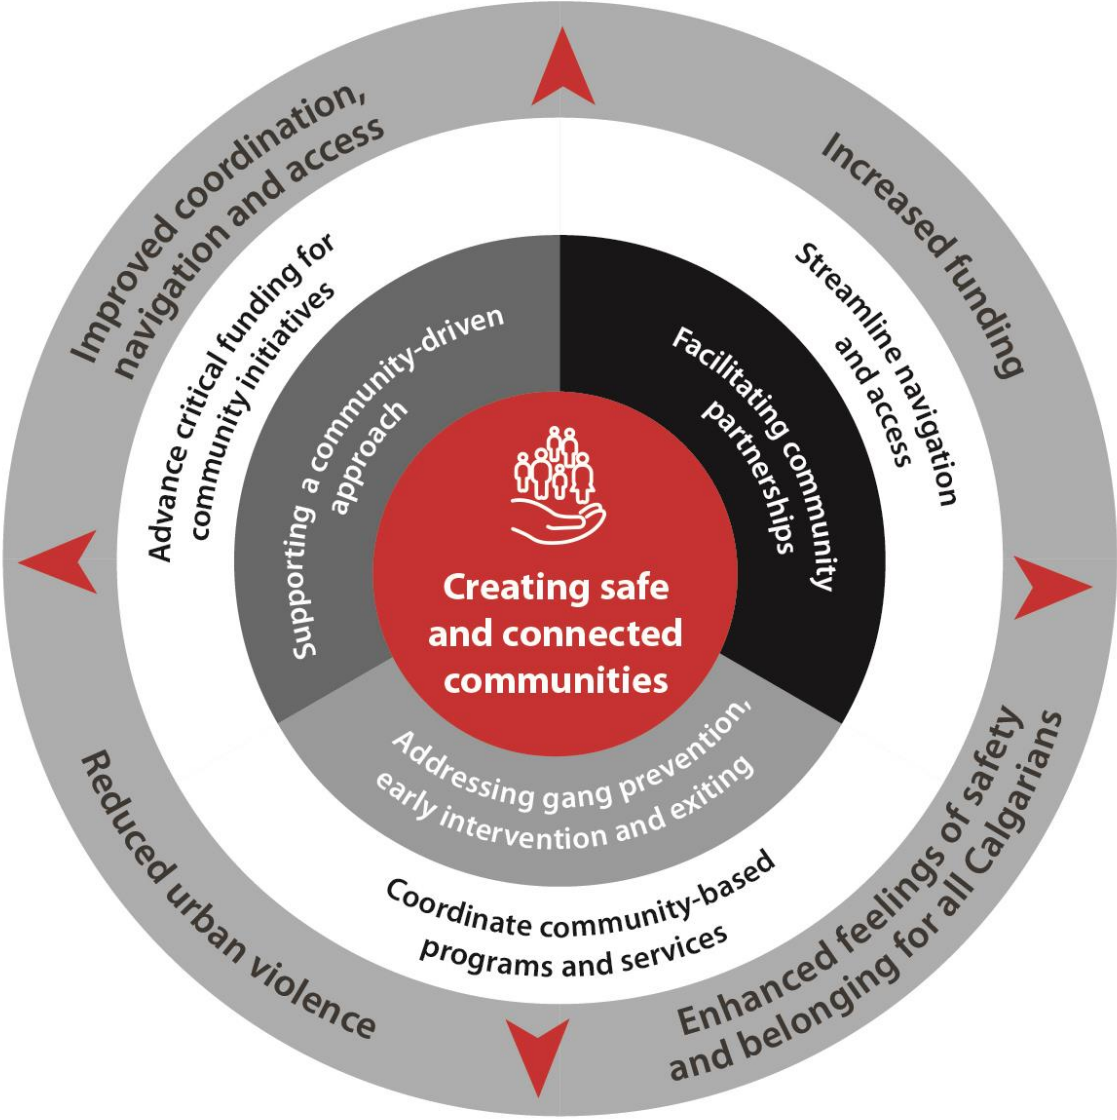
Improved coordination, navigation and access

Increased funding

Enhanced feelings of safety and belonging for all Calgarians

Reduced urban violence

Advance critical funding for community initiatives

Streamline navigation and access

Coordinate community-based programs and services

Supporting a community-driven approach

Facilitating community partnerships

Addressing gang prevention, early intervention and exiting

Creating safe and connected communities